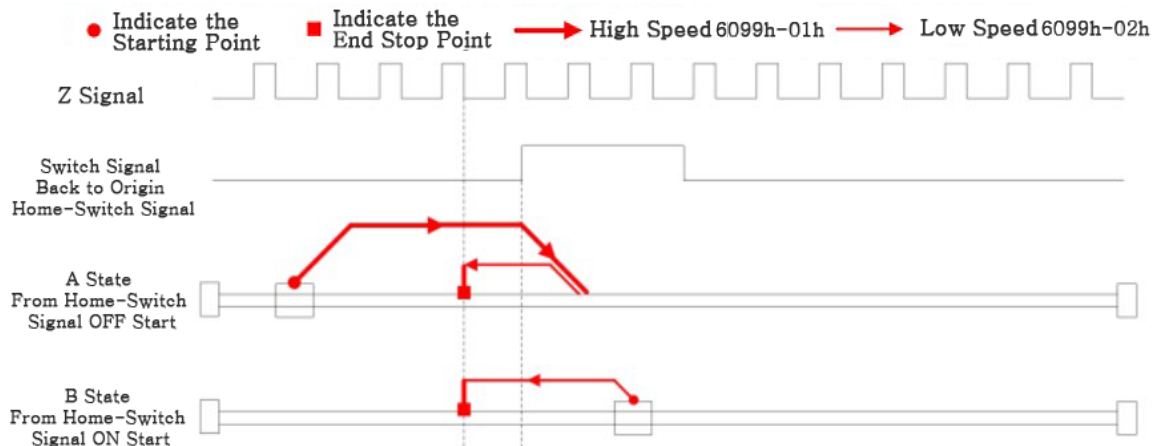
Indicate the Starting Point

Indicate the End Stop Point

High Speed 6099h-01h

Low Speed 6099h-02h

Z Signal

Switch Signal Back to Origin Home-Switch Signal

A State From Home-Switch Signal OFF Start

B State From Home-Switch Signal ON Start